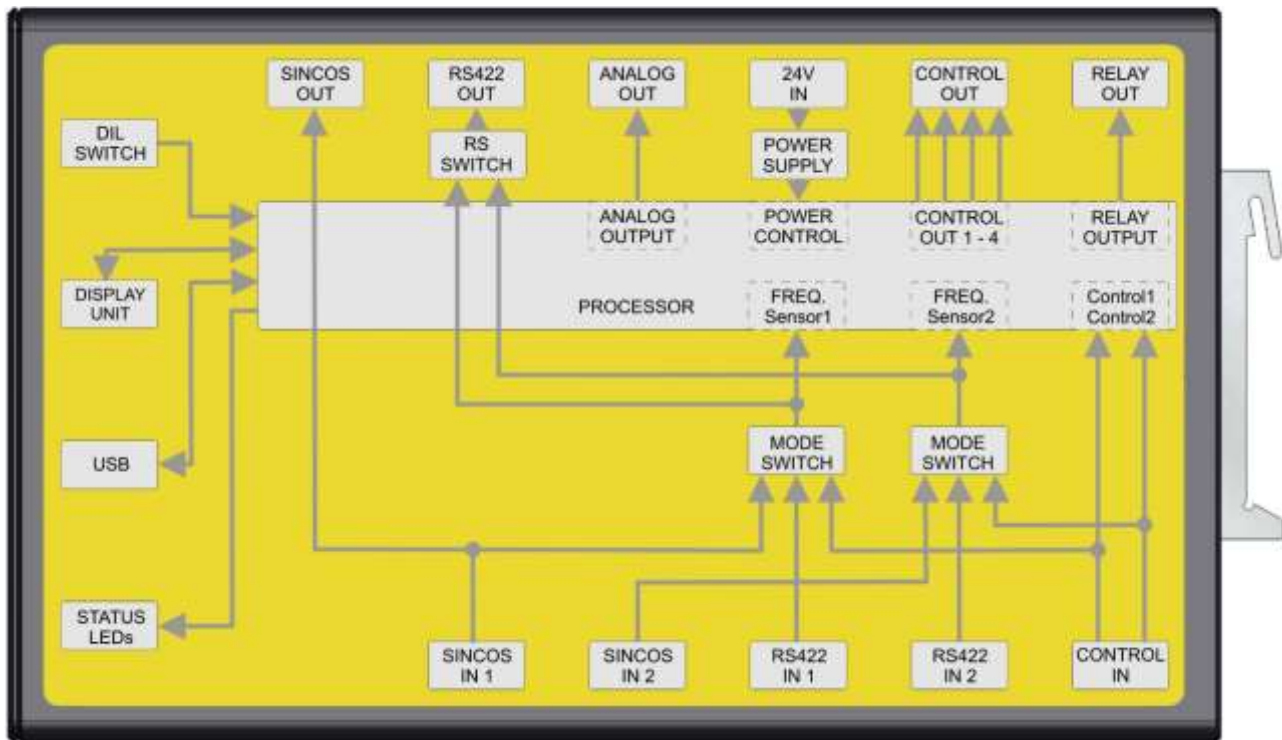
SINCOS OUT

RS422 OUT

ANALOG OUT

24V IN

CONTROL OUT

RELAY OUT

DIL SWITCH

RS SWITCH

POWER SUPPLY

ANALOG OUTPUT

POWER CONTROL

CONTROL OUT 1 - 4

RELAY OUTPUT

DISPLAY UNIT

PROCESSOR

FREQ. Sensor1

FREQ. Sensor2

Control1 Control2

MODE SWITCH

MODE SWITCH

USB

STATUS LEDs

SINCOS IN 1

SINCOS IN 2

RS422 IN 1

RS422 IN 2

CONTROL IN